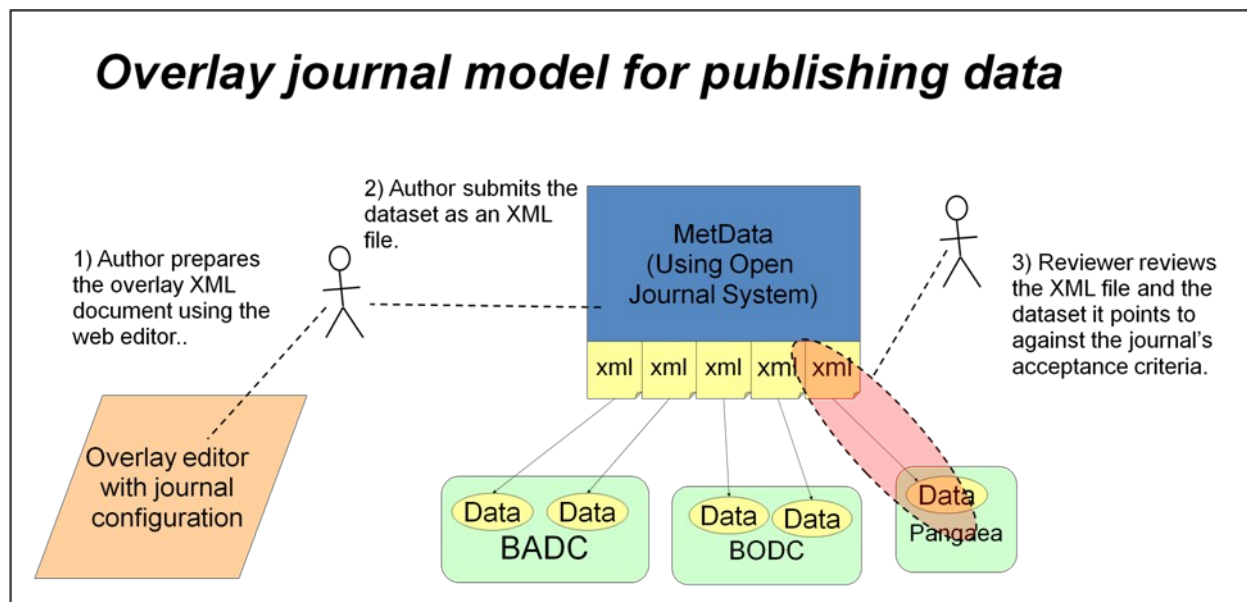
Overlay journal model for publishing data

2) Author submits the dataset as an XML file.

1) Author prepares the overlay XML document using the web editor..

MetData
(Using Open Journal System)

3) Reviewer reviews the XML file and the dataset it points to against the journal's acceptance criteria.

xml xml xml xml xml

Overlay editor with journal configuration

Data Data
BADC

Data Data
BODC

Data
Pangaea